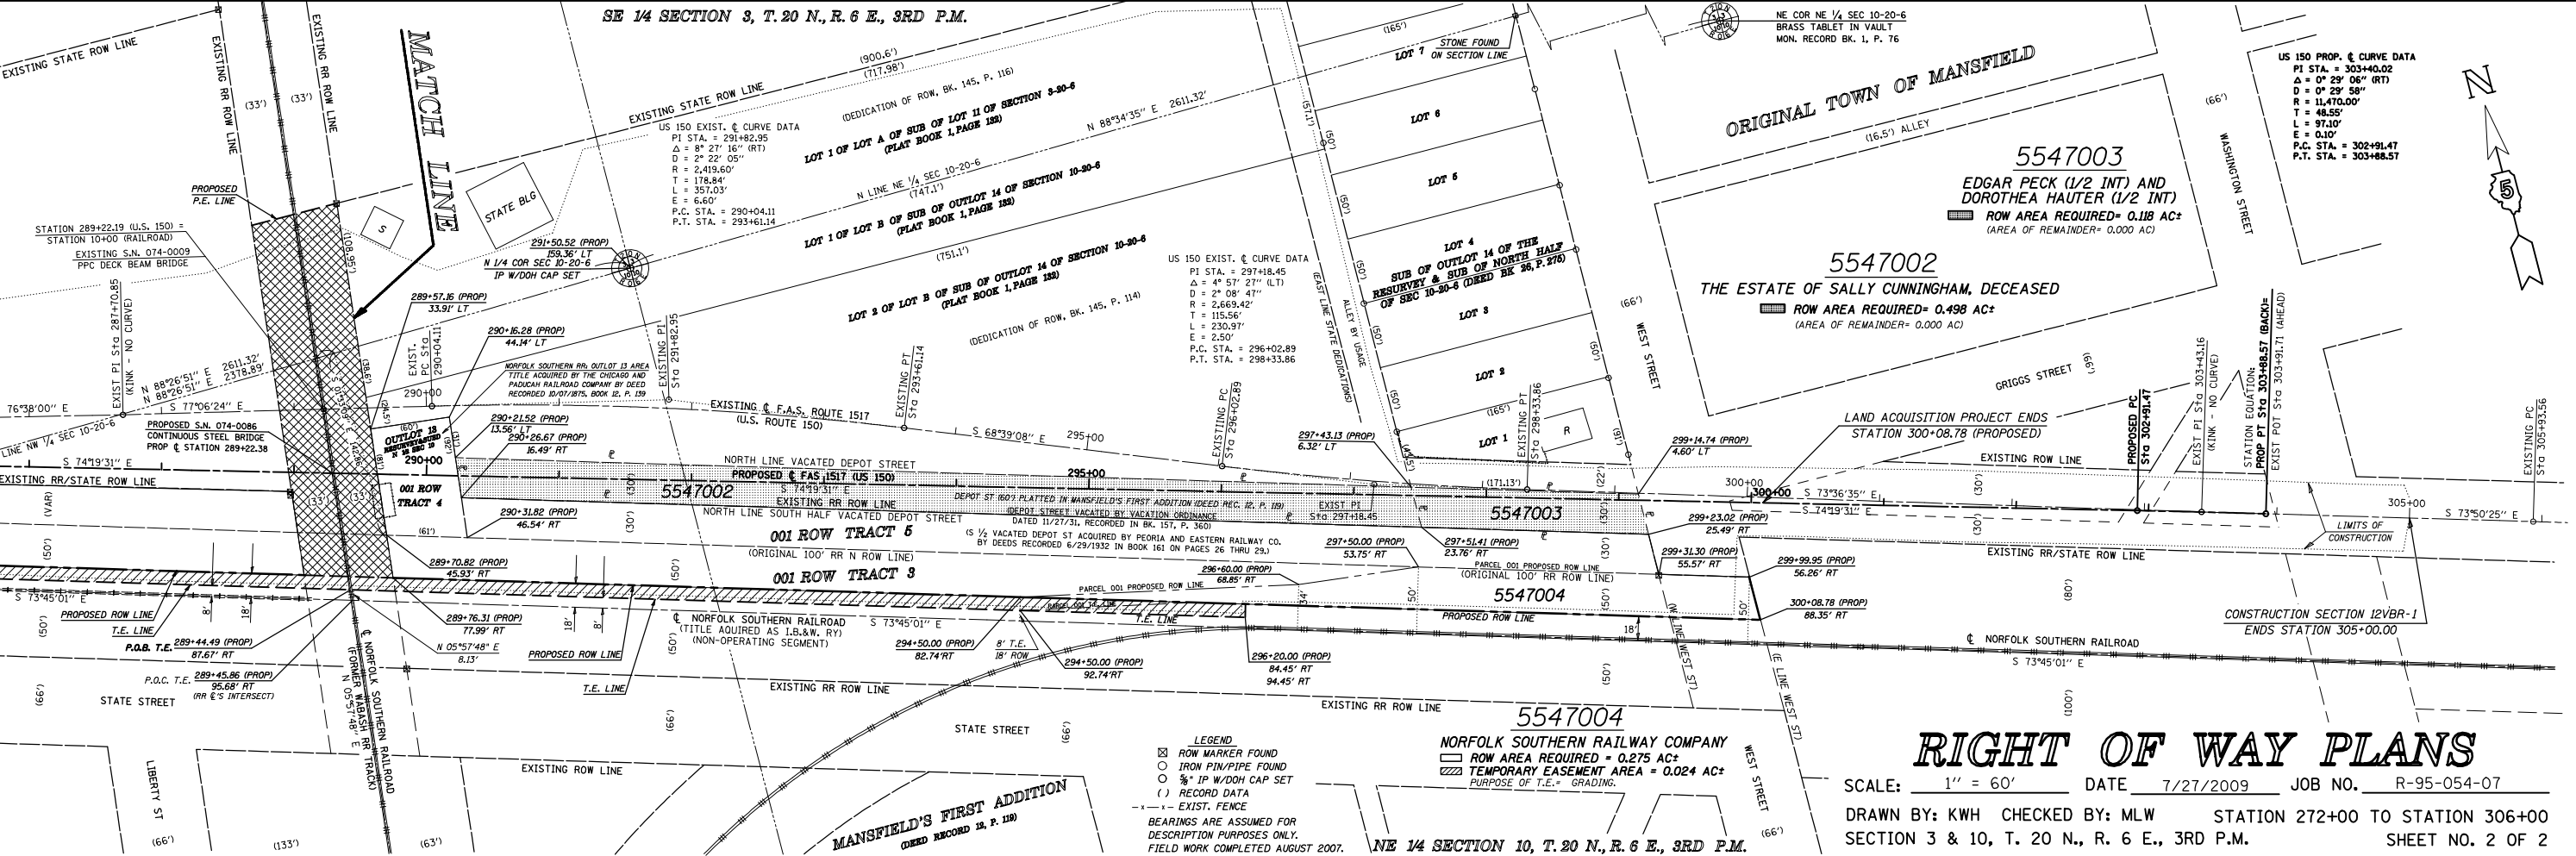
SE 1/4 SECTION 3, T. 20 N., R. 6 E., 3RD P.M.

EXISTING STATE ROW LINE
EXISTING RR ROW LINE
EXISTING RR ROW LINE
(33')
(33')
MATCH LINE

NE COR NE 1/4 SEC 10-20-6
BRASS TABLET IN VAULT
MON. RECORD BK. 1, P. 76

US 150 PROP. ℄ CURVE DATA
PI STA. = 303+40.02
Δ = 0° 29' 06" (RT)
D = 0° 29' 58"
R = 11,470.00'
T = 48.55'
L = 97.10'
E = 0.10'
P.C. STA. = 302+91.47
P.T. STA. = 303+88.57

N

(900.6')
(717.98')
(DEDICATION OF ROW, BK. 145, P. 116)
EXISTING STATE ROW LINE
US 150 EXIST. ℄ CURVE DATA
PI STA. = 291+82.95
Δ = 8° 27' 16" (RT)
D = 2° 22' 05"
R = 2,419.60'
T = 178.84'
L = 357.03'
E = 6.60'
P.C. STA. = 290+04.11
P.T. STA. = 293+61.14

LOT 1 OF LOT A OF SUB OF LOT 11 OF SECTION 3-20-6 (PLAT BOOK 1, PAGE 132)
N 88°34'35" E 2611.32'
N LINE NE 1/4 SEC 10-20-6
(747.1')
LOT 1 OF LOT B OF SUB OF OUTLOT 14 OF SECTION 10-20-6 (PLAT BOOK 1, PAGE 132)
(751.1')
LOT 2 OF LOT B OF SUB OF OUTLOT 14 OF SECTION 10-20-6 (PLAT BOOK 1, PAGE 132)
(DEDICATION OF ROW, BK. 145, P. 114)

(165')
LOT 7
STONE FOUND ON SECTION LINE
LOT 6
LOT 5
LOT 4
SUB OF OUTLOT 14 OF THE RESURVEY & SUB OF NORTH HALF OF SEC 10-20-6 (DEED BK 26, P. 275)
LOT 3
LOT 2
LOT 1
R
(165')
(57.1')
(50')
(50')
(50')
(50')
(50')
(50')
(50')
(66')
(EAST LINE STATE DEDICATIONS)
ALLEY BY USAGE

ORIGINAL TOWN OF MANSFIELD
(16.5') ALLEY
(66')
WASHINGTON STREET
WEST STREET
GRIGGS STREET
(66')

5547003
EDGAR PECK (1/2 INT) AND
DOROTHEA HAUTER (1/2 INT)
ROW AREA REQUIRED= 0.118 AC±
(AREA OF REMAINDER= 0.000 AC)

5547002
THE ESTATE OF SALLY CUNNINGHAM, DECEASED
ROW AREA REQUIRED= 0.498 AC±
(AREA OF REMAINDER= 0.000 AC)

US 150 EXIST. ℄ CURVE DATA
PI STA. = 297+18.45
Δ = 4° 57' 27" (LT)
D = 2° 08' 47"
R = 2,669.42'
T = 115.56'
L = 230.97'
E = 2.50'
P.C. STA. = 296+02.89
P.T. STA. = 298+33.86

STATE BLG
S
PROPOSED P.E. LINE
STATION 289+22.19 (U.S. 150) = STATION 10+00 (RAILROAD)
EXISTING S.N. 074-0009 PPC DECK BEAM BRIDGE
(108.95')
291+50.52 (PROP) 159.36' LT
N 1/4 COR SEC 10-20-6 IP W/DOH CAP SET
289+57.16 (PROP) 33.91' LT
290+16.28 (PROP) 44.14' LT
EXIST. PC Sta 290+04.11
EXISTING PI Sta 291+82.95
EXIST PI Sta 287+70.85 (KINK - NO CURVE)
N 88°26'51" E 2611.32'
N 88°26'51" E 2378.89'
S 77°06'24" E
76°38'00" E
LINE NW 1/4 SEC 10-20-6
S 74°19'31" E
PROPOSED S.N. 074-0086 CONTINUOUS STEEL BRIDGE PROP ℄ STATION 289+22.38
EXISTING RR/STATE ROW LINE
NORFOLK SOUTHERN RR; OUTLOT 13 AREA TITLE ACQUIRED BY THE CHICAGO AND PADUCAH RAILROAD COMPANY BY DEED RECORDED 10/07/1875, BOOK 12, P. 139
290+00
OUTLOT 13
290+00
001 ROW TRACT 4
290+21.52 (PROP) 13.56' LT
290+26.67 (PROP) 16.49' RT
EXISTING PT Sta 293+61.14
EXISTING ℄ F.A.S. ROUTE 1517 (U.S. ROUTE 150)
S 68°39'08" E
295+00
EXISTING PC Sta 296+02.89
297+43.13 (PROP) 6.32' LT
EXISTING PT Sta 298+33.86
299+14.74 (PROP) 4.60' LT
LAND ACQUISITION PROJECT ENDS
STATION 300+08.78 (PROPOSED)
PROPOSED PC Sta 302+91.47
EXIST PI Sta 303+43.16 (KINK - NO CURVE)
STATION EQUATION: PROP PT Sta 303+88.57 (BACK)= EXIST POT 303+91.71 (AHEAD)
EXISTING PC Sta 305+93.56
NORTH LINE VACATED DEPOT STREET
PROPOSED ℄ FAS 1517 (US 150)
295+00
S 74°19'31" E
5547002
EXISTING RR ROW LINE
DEPOT ST (60') PLATTED IN MANSFIELD'S FIRST ADDITION (DEED REC. 12, P. 119)
(DEPOT STREET VACATED BY VACATION ORDINANCE DATED 11/27/31, RECORDED IN BK. 157, P. 360)
EXIST PI Sta 297+18.45
(171.13')
5547003
EXISTING ROW LINE
300+00
300+00
S 73°36'35" E
S 74°19'31" E
305+00
S 73°50'25" E
NORTH LINE SOUTH HALF VACATED DEPOT STREET
290+31.82 (PROP) 46.54' RT
001 ROW TRACT 5
(ORIGINAL 100' RR N ROW LINE)
(S 1/2 VACATED DEPOT ST ACQUIRED BY PEORIA AND EASTERN RAILWAY CO. BY DEEDS RECORDED 6/29/1932 IN BOOK 161 ON PAGES 26 THRU 29.)
001 ROW TRACT 3
299+23.02 (PROP) 25.49' RT
299+31.30 (PROP) 55.57' RT
LIMITS OF CONSTRUCTION
EXISTING RR/STATE ROW LINE
297+50.00 (PROP) 53.75' RT
297+51.41 (PROP) 23.76' RT
PARCEL 001 PROPOSED ROW LINE
(ORIGINAL 100' RR ROW LINE)
5547004
299+99.95 (PROP) 56.26' RT
300+08.78 (PROP) 88.35' RT
289+70.82 (PROP) 45.93' RT
296+60.00 (PROP) 68.85' RT
PARCEL 001 PROPOSED ROW LINE
S 73°45'01" E
PROPOSED ROW LINE
T.E. LINE
P.O.B. T.E.
289+44.49 (PROP) 87.67' RT
289+76.31 (PROP) 77.99' RT
N 05°57'48" E 8.13'
℄ NORFOLK SOUTHERN RAILROAD (TITLE AQUIRED AS I.B.&W. RY) (NON-OPERATING SECTION)
S 73°45'01" E
T.E. LINE
PROPOSED ROW LINE
294+50.00 (PROP) 82.74'RT
8' T.E.
18' ROW
294+50.00 (PROP) 92.74'RT
296+20.00 (PROP) 84.45' RT 94.45' RT
(W LINE WEST ST)
(E LINE WEST ST)
℄ NORFOLK SOUTHERN RAILROAD
S 73°45'01" E
CONSTRUCTION SECTION 12VBR-1
ENDS STATION 305+00.00
PROPOSED ROW LINE
T.E. LINE
P.O.C. T.E.
289+45.86 (PROP) 95.68' RT (RR ℄'S INTERSECT)
EXISTING RR ROW LINE
EXISTING RR ROW LINE
STATE STREET
STATE STREET
℄ NORFOLK SOUTHERN RAILROAD (FORMER WABASH RR TRACK)
N 05°57'48" E
LIBERTY ST
EXISTING ROW LINE
(66')
(133')
(63')
(66')
(66')
(100')
(80')
(50')
(50')
(30')
(30')
18'
8'
MANSFIELD'S FIRST ADDITION (DEED RECORD 12, P. 119)

LEGEND
ROW MARKER FOUND
IRON PIN/PIPE FOUND
5/8" IP W/DOH CAP SET
( ) RECORD DATA
-x-x- EXIST. FENCE
BEARINGS ARE ASSUMED FOR DESCRIPTION PURPOSES ONLY.
FIELD WORK COMPLETED AUGUST 2007.

5547004
NORFOLK SOUTHERN RAILWAY COMPANY
ROW AREA REQUIRED = 0.275 AC±
TEMPORARY EASEMENT AREA = 0.024 AC±
PURPOSE OF T.E.= GRADING.

WEST STREET
NE 1/4 SECTION 10, T. 20 N., R. 6 E., 3RD P.M.

RIGHT OF WAY PLANS
SCALE: 1" = 60' DATE 7/27/2009 JOB NO. R-95-054-07
DRAWN BY: KWH CHECKED BY: MLW STATION 272+00 TO STATION 306+00
SECTION 3 & 10, T. 20 N., R. 6 E., 3RD P.M. SHEET NO. 2 OF 2